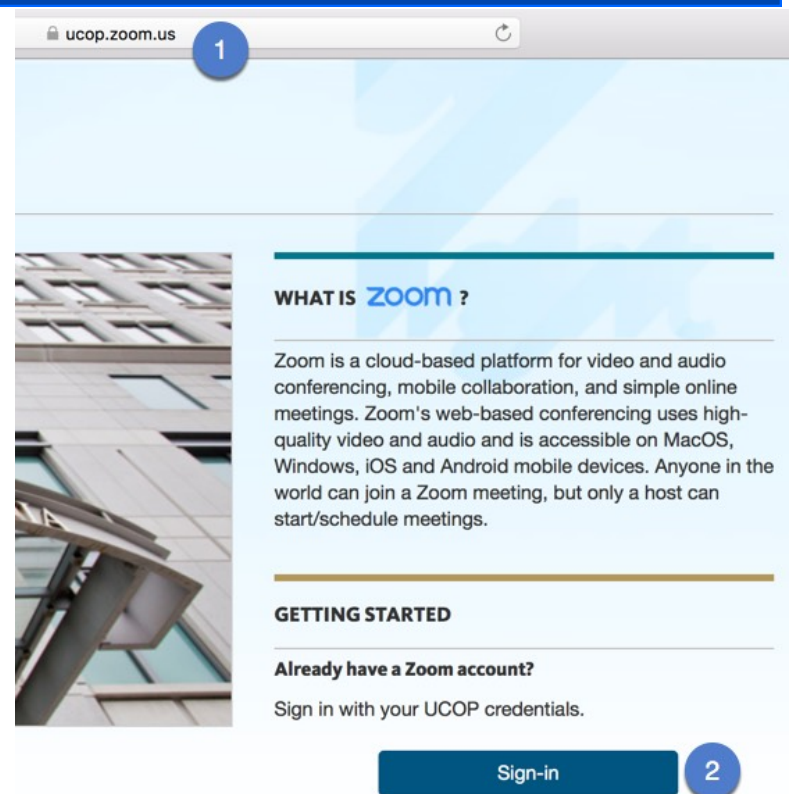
ucop.zoom.us

1

WHAT IS zoom ?

Zoom is a cloud-based platform for video and audio conferencing, mobile collaboration, and simple online meetings. Zoom's web-based conferencing uses high-quality video and audio and is accessible on MacOS, Windows, iOS and Android mobile devices. Anyone in the world can join a Zoom meeting, but only a host can start/schedule meetings.

GETTING STARTED

Already have a Zoom account?

Sign in with your UCOP credentials.

Sign-in

2